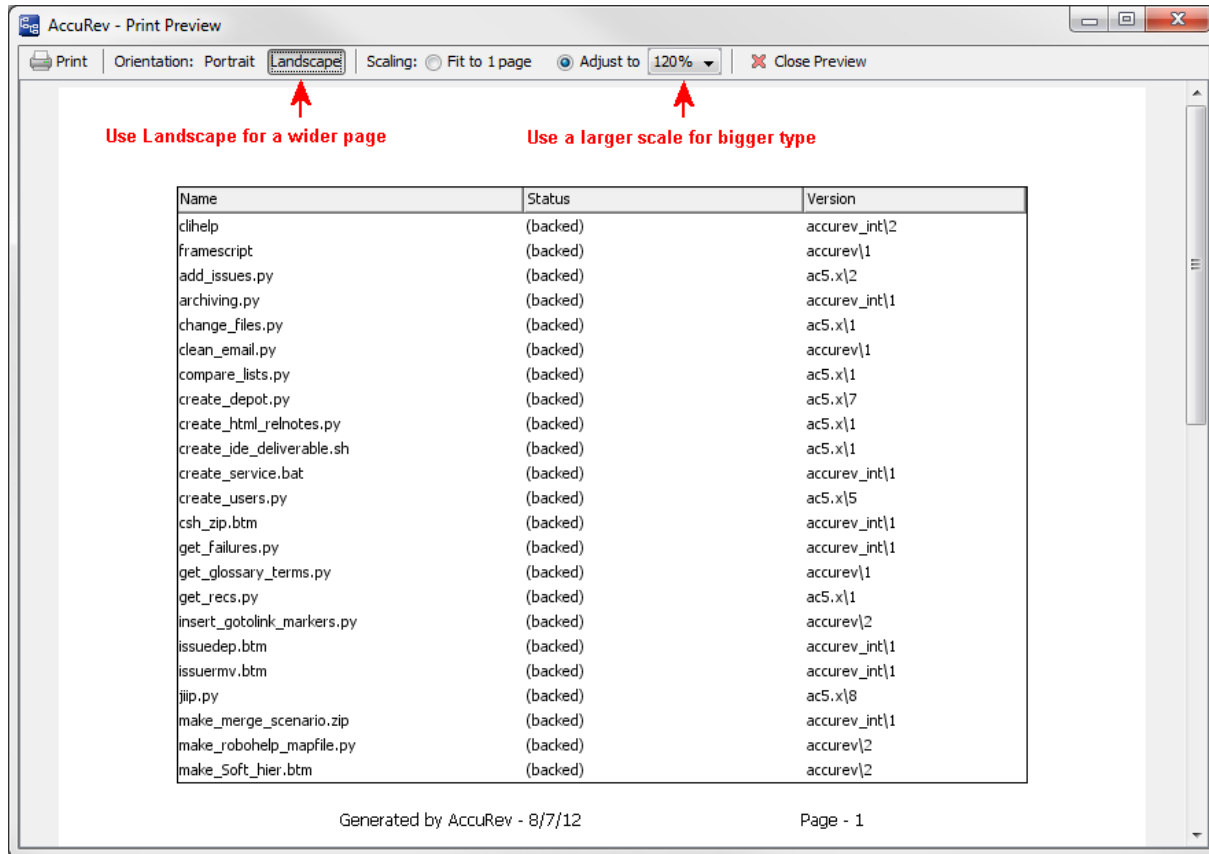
AccuRev - Print Preview

Print | Orientation: Portrait Landscape | Scaling: Fit to 1 page Adjust to 120% | Close Preview

Use Landscape for a wider page

Use a larger scale for bigger type

| Name | Status | Version |
|---|---|---|
| clihelp | (backed) | accurev_int\2 |
| framescript | (backed) | accurev\1 |
| add_issues.py | (backed) | ac5.x\2 |
| archiving.py | (backed) | accurev_int\1 |
| change_files.py | (backed) | ac5.x\1 |
| clean_email.py | (backed) | accurev\1 |
| compare_lists.py | (backed) | ac5.x\1 |
| create_depot.py | (backed) | ac5.x\7 |
| create_html_relnotes.py | (backed) | ac5.x\1 |
| create_ide_deliverable.sh | (backed) | ac5.x\1 |
| create_service.bat | (backed) | accurev_int\1 |
| create_users.py | (backed) | ac5.x\5 |
| csh_zip.btm | (backed) | accurev_int\1 |
| get_failures.py | (backed) | accurev_int\1 |
| get_glossary_terms.py | (backed) | accurev\1 |
| get_recs.py | (backed) | ac5.x\1 |
| insert_gotolink_markers.py | (backed) | accurev\2 |
| issuedep.btm | (backed) | accurev_int\1 |
| issuermv.btm | (backed) | accurev_int\1 |
| jiip.py | (backed) | ac5.x\8 |
| make_merge_scenario.zip | (backed) | accurev_int\1 |
| make_robohelp_mapfile.py | (backed) | accurev\2 |
| make_Soft_hier.btm | (backed) | accurev\2 |

Generated by AccuRev - 8/7/12

Page - 1